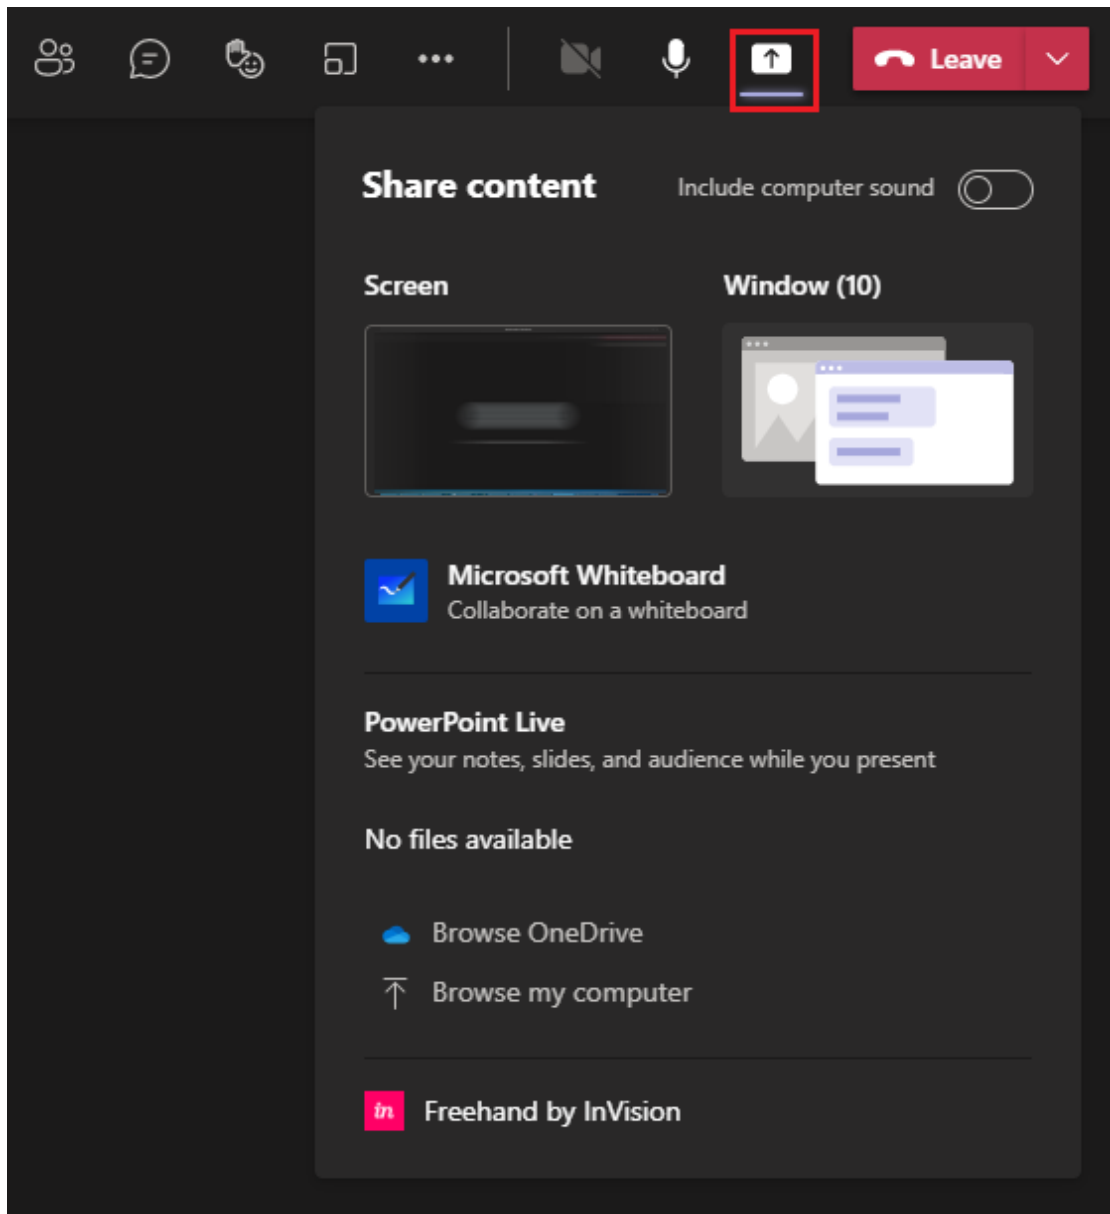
Leave

Share content

Include computer sound

Screen

Window (10)

Microsoft Whiteboard
Collaborate on a whiteboard

PowerPoint Live
See your notes, slides, and audience while you present

No files available

Browse OneDrive

Browse my computer

in Freehand by InVision